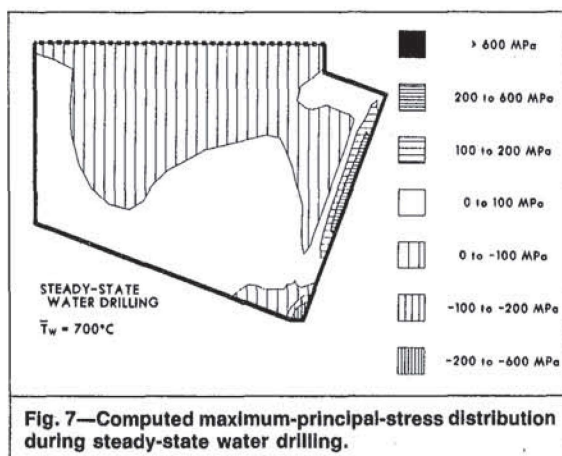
STEADY-STATE WATER DRILLING

$\bar{T}_w$ = 700°C

> 600 MPa

200 to 600 MPa

100 to 200 MPa

0 to 100 MPa

0 to -100 MPa

-100 to -200 MPa

-200 to -600 MPa

Fig. 7—Computed maximum-principal-stress distribution during steady-state water drilling.